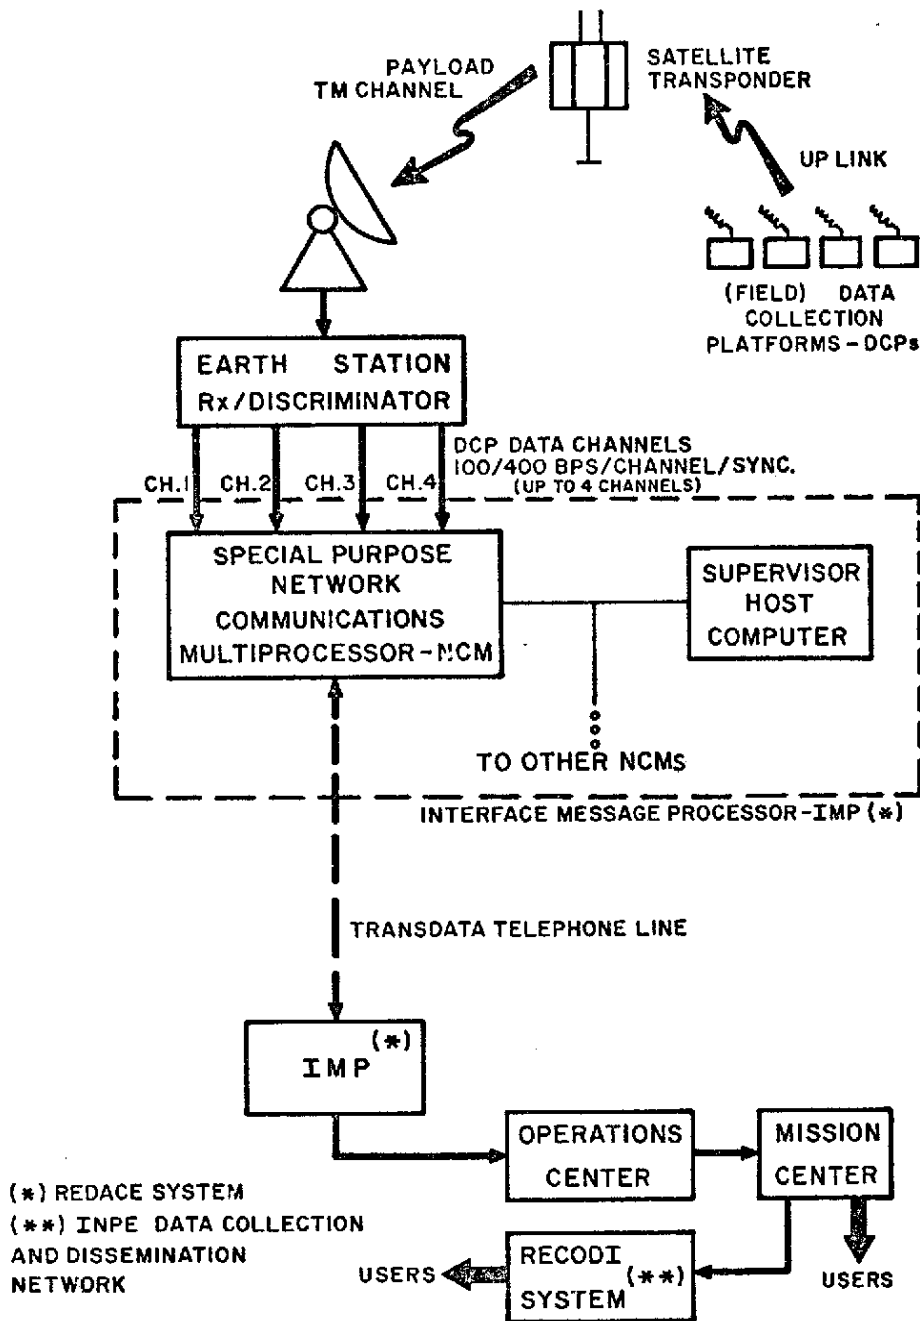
PAYLOAD TM CHANNEL

SATELLITE TRANSPONDER

UP LINK

(FIELD) DATA COLLECTION PLATFORMS - DCPs

EARTH STATION
Rx/DISCRIMINATOR

DCP DATA CHANNELS
100/400 BPS/CHANNEL/SYNC.
(UP TO 4 CHANNELS)

CH.1 CH.2 CH.3 CH.4

SPECIAL PURPOSE NETWORK COMMUNICATIONS MULTIPROCESSOR-NCM

SUPERVISOR HOST COMPUTER

TO OTHER NCMS

INTERFACE MESSAGE PROCESSOR-IMP (*)

TRANSDATA TELEPHONE LINE

IMP$^{(*)}$

OPERATIONS CENTER

MISSION CENTER

(*) REDACE SYSTEM
(**) INPE DATA COLLECTION AND DISSEMINATION NETWORK

USERS

RECODI SYSTEM (**)

USERS